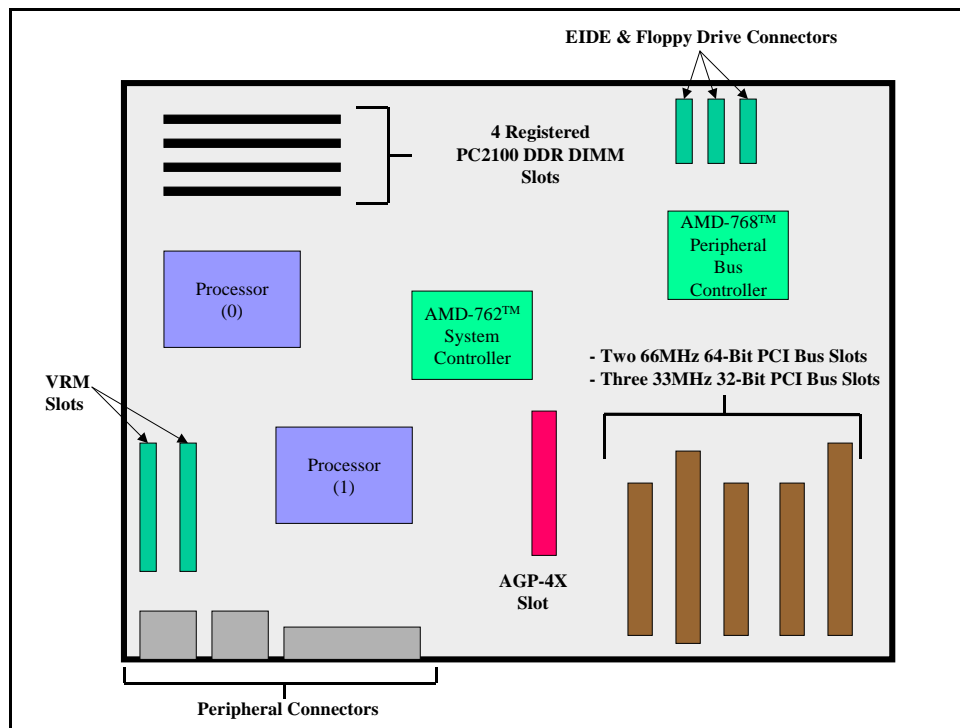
EIDE & Floppy Drive Connectors

4 Registered PC2100 DDR DIMM Slots

AMD-768™ Peripheral Bus Controller

Processor (0)

AMD-762™ System Controller

- Two 66MHz 64-Bit PCI Bus Slots
- Three 33MHz 32-Bit PCI Bus Slots

VRM Slots

Processor (1)

AGP-4X Slot

Peripheral Connectors